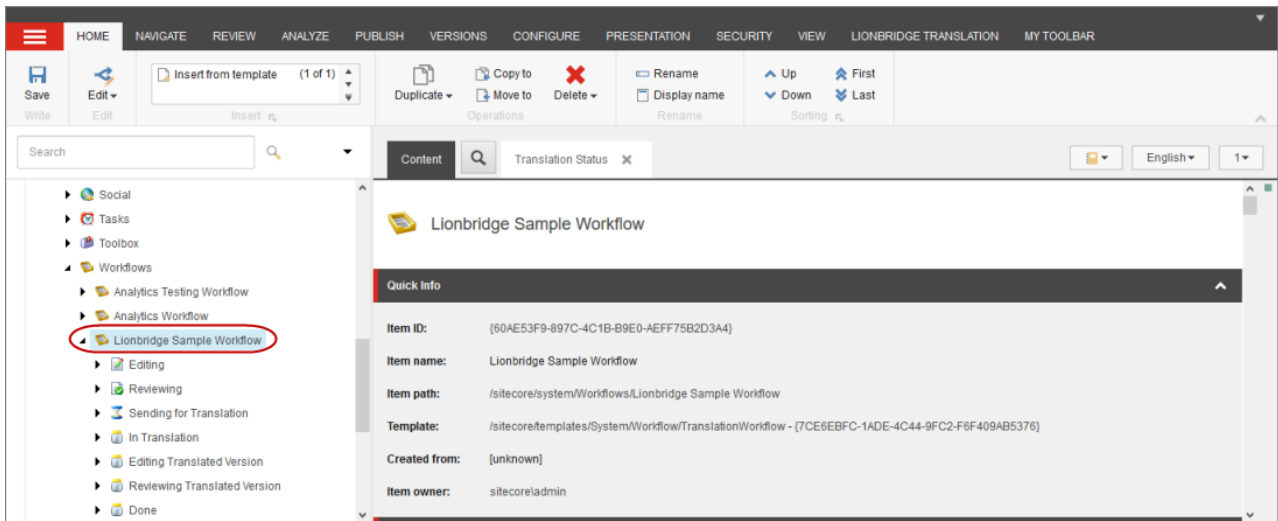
HOME NAVIGATE REVIEW ANALYZE PUBLISH VERSIONS CONFIGURE PRESENTATION SECURITY VIEW LIONBRIDGE TRANSLATION MY TOOLBAR

Save
Write
Edit
Edit
Insert from template (1 of 1)
Insert
Duplicate
Copy to
Move to
Delete
Operations
Rename
Display name
Rename
Up
Down
First
Last
Sorting

Search

Social
Tasks
Toolbox
Workflows
Analytics Testing Workflow
Analytics Workflow
Lionbridge Sample Workflow
Editing
Reviewing
Sending for Translation
In Translation
Editing Translated Version
Reviewing Translated Version
Done

Content
Translation Status
English
1

Lionbridge Sample Workflow

Quick Info

| | |
|---|---|
| Item ID: | {60AE53F9-897C-4C1B-B9E0-AEFF75B2D3A4} |
| Item name: | Lionbridge Sample Workflow |
| Item path: | /sitecore/system/Workflows/Lionbridge Sample Workflow |
| Template: | /sitecore/templates/System/Workflow/TranslationWorkflow - {7CE6EBFC-1ADE-4C44-9FC2-F6F409AB5376} |
| Created from: | [unknown] |
| Item owner: | sitecore\admin |